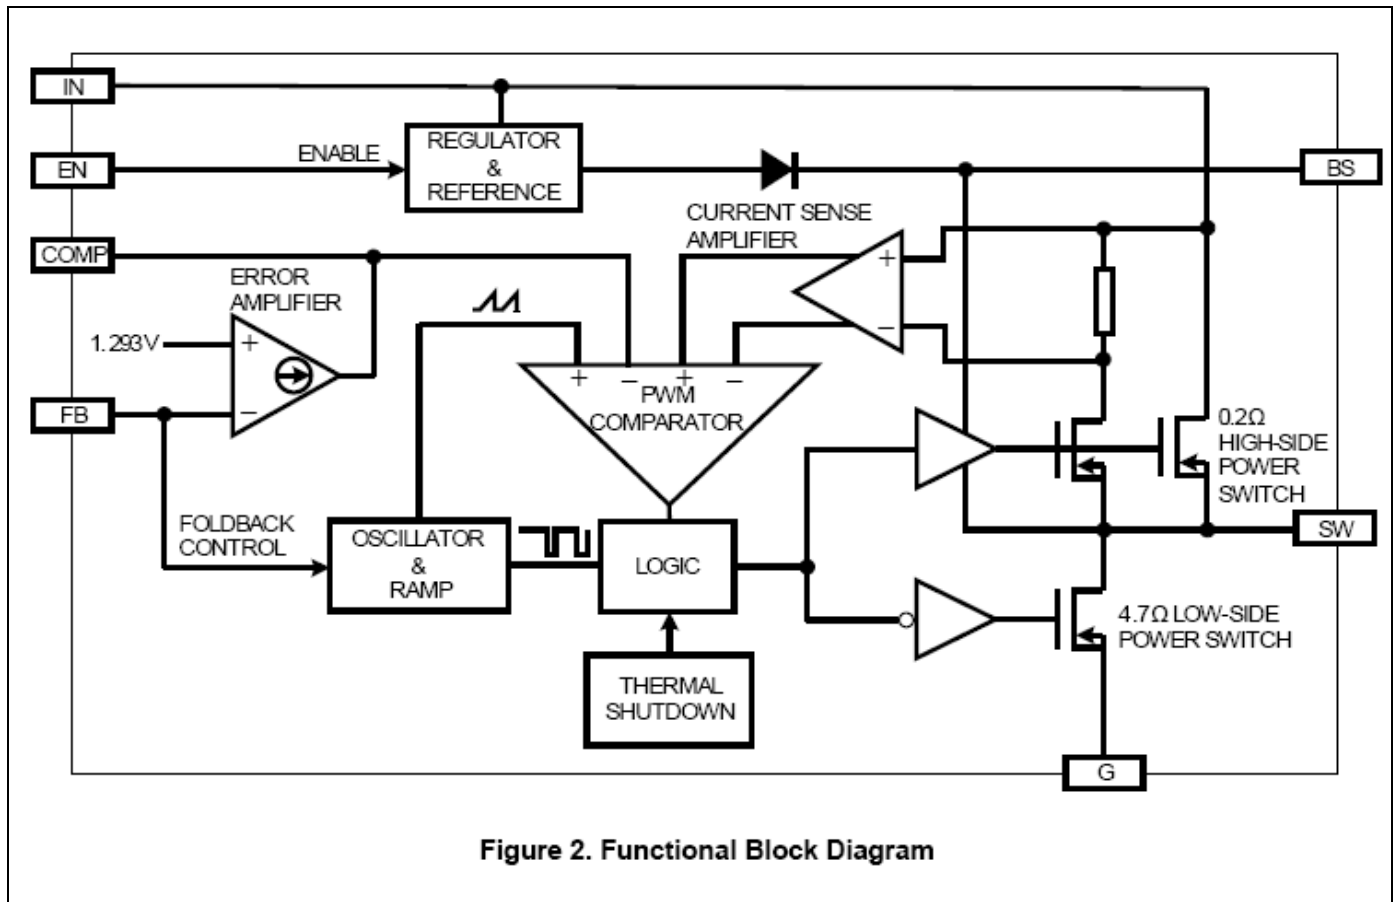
IN
EN
ENABLE
REGULATOR
&
REFERENCE
BS
COMP
CURRENT SENSE
AMPLIFIER
+
−
ERROR
AMPLIFIER
1.293V
+
−
FB
+
−
+
−
PWM
COMPARATOR
0.2Ω
HIGH-SIDE
POWER
SWITCH
FOLDBACK
CONTROL
OSCILLATOR
&
RAMP
LOGIC
SW
4.7Ω LOW-SIDE
POWER SWITCH
THERMAL
SHUTDOWN
G
Figure 2. Functional Block Diagram